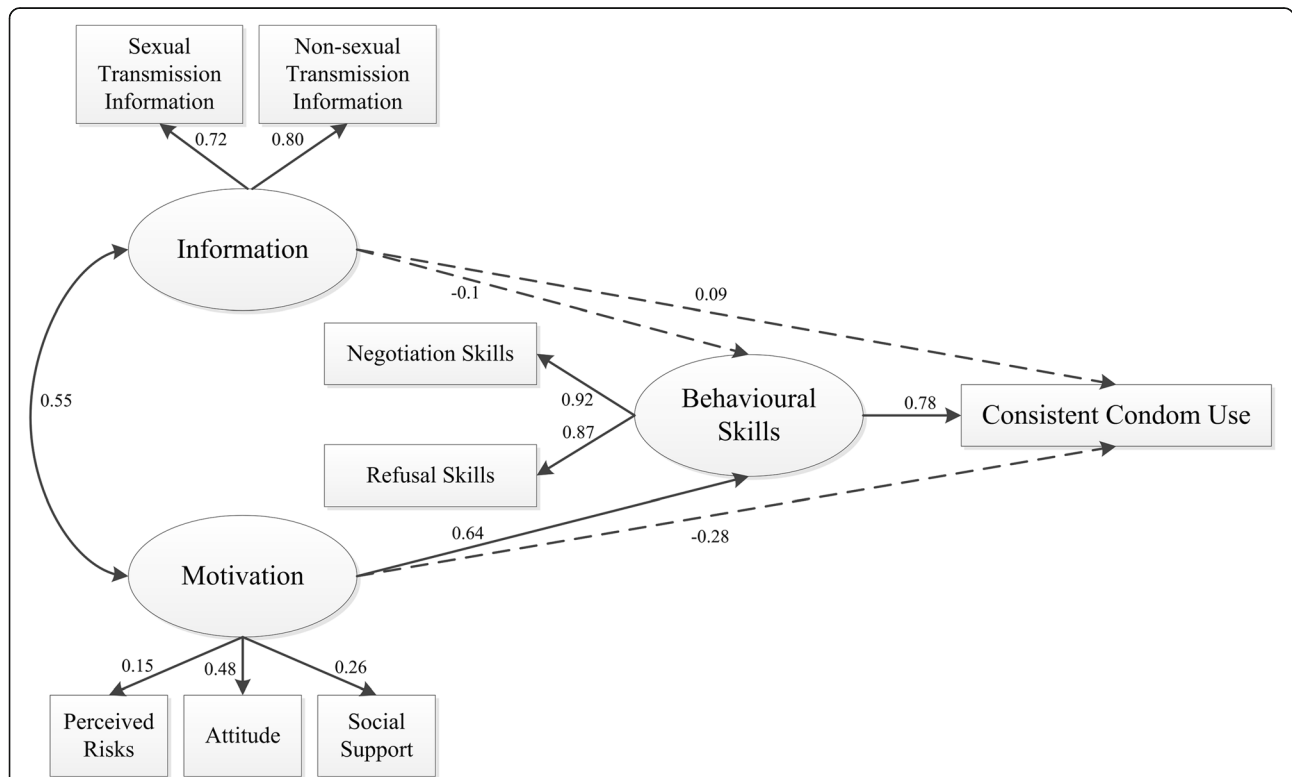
Sexual Transmission Information

Non-sexual Transmission Information

0.72

0.80

Information

-0.1

0.09

Negotiation Skills

0.92

0.87

Refusal Skills

Behavioural Skills

0.78

Consistent Condom Use

0.55

0.64

-0.28

Motivation

0.15

0.48

0.26

Perceived Risks

Attitude

Social Support